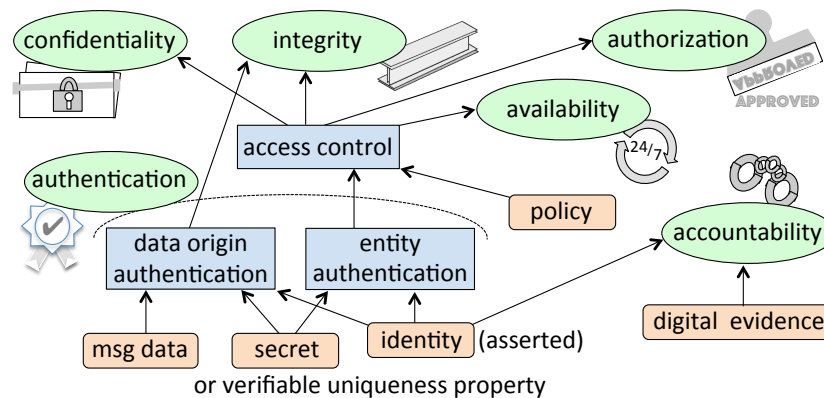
confidentiality

integrity

authorization

APPROVED

availability

24/7

access control

authentication

policy

data origin authentication

entity authentication

accountability

identity (asserted)

digital evidence

msg data

secret

or verifiable uniqueness property